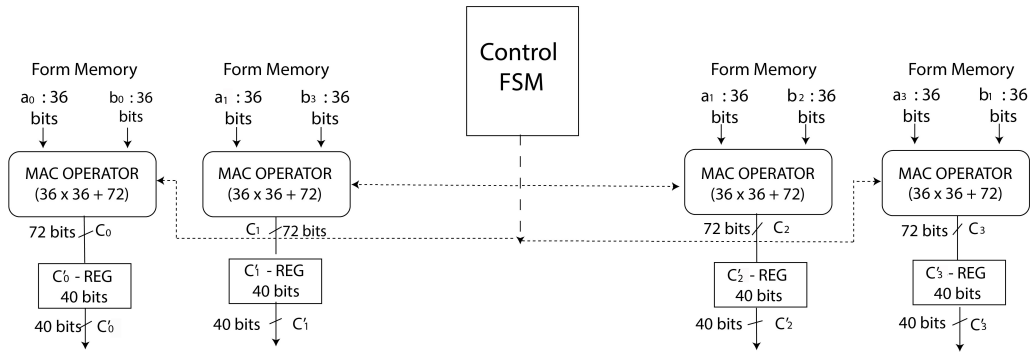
Control FSM

Form Memory

$a_0$ : 36 bits

$b_0$ : 36 bits

MAC OPERATOR (36 x 36 + 72)

72 bits $C_0$

$C'_0$ - REG 40 bits

40 bits $C'_0$

Form Memory

$a_1$ : 36 bits

$b_3$ : 36 bits

MAC OPERATOR (36 x 36 + 72)

$C_1$ 72 bits

$C'_1$ - REG 40 bits

40 bits $C'_1$

Form Memory

$a_1$ : 36 bits

$b_2$ : 36 bits

MAC OPERATOR (36 x 36 + 72)

72 bits $C_2$

$C'_2$ - REG 40 bits

40 bits $C'_2$

Form Memory

$a_3$ : 36 bits

$b_1$ : 36 bits

MAC OPERATOR (36 x 36 + 72)

72 bits $C_3$

$C'_3$ - REG 40 bits

40 bits $C'_3$